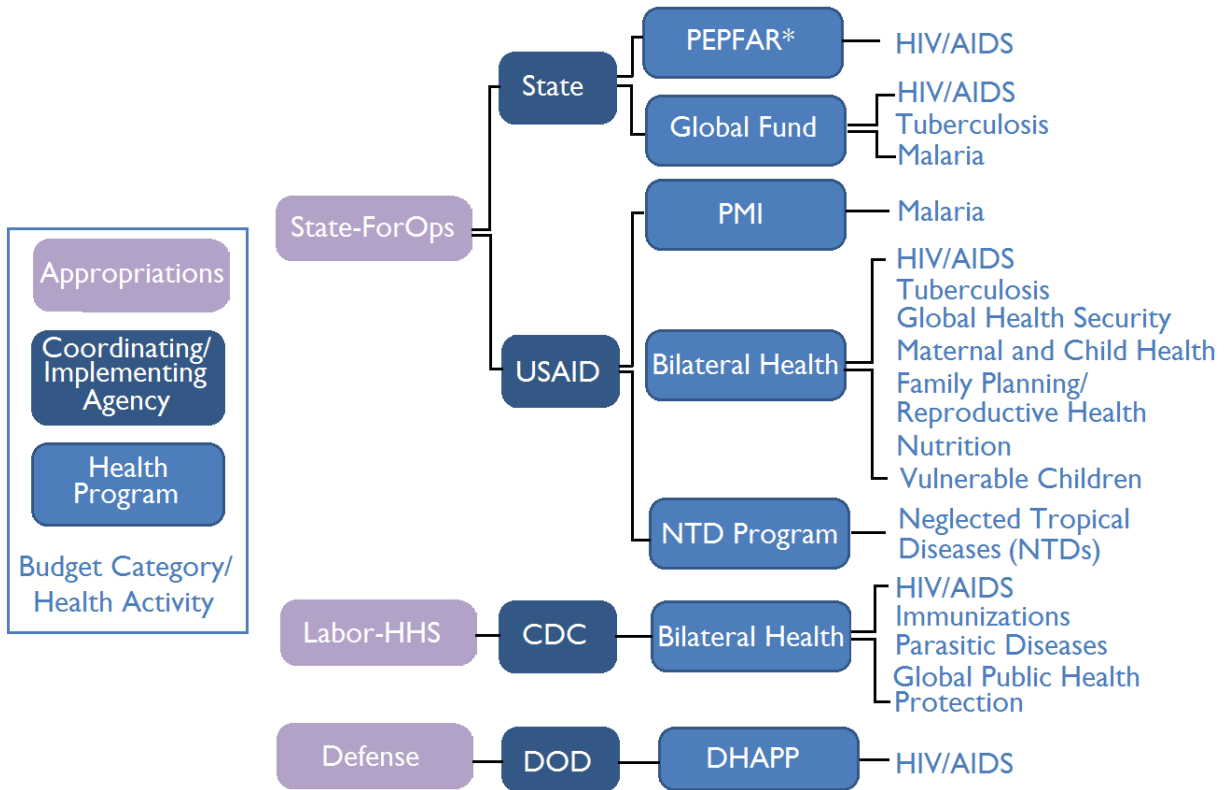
Appropriations

Coordinating/ Implementing Agency

Health Program

Budget Category/ Health Activity

State-ForOps

State

PEPFAR*

HIV/AIDS

Global Fund

HIV/AIDS
Tuberculosis
Malaria

USAID

PMI

Malaria

Bilateral Health

HIV/AIDS
Tuberculosis
Global Health Security
Maternal and Child Health
Family Planning/ Reproductive Health
Nutrition
Vulnerable Children

NTD Program

Neglected Tropical Diseases (NTDs)

Labor-HHS

CDC

Bilateral Health

HIV/AIDS
Immunizations
Parasitic Diseases
Global Public Health Protection

Defense

DOD

DHAPP

HIV/AIDS